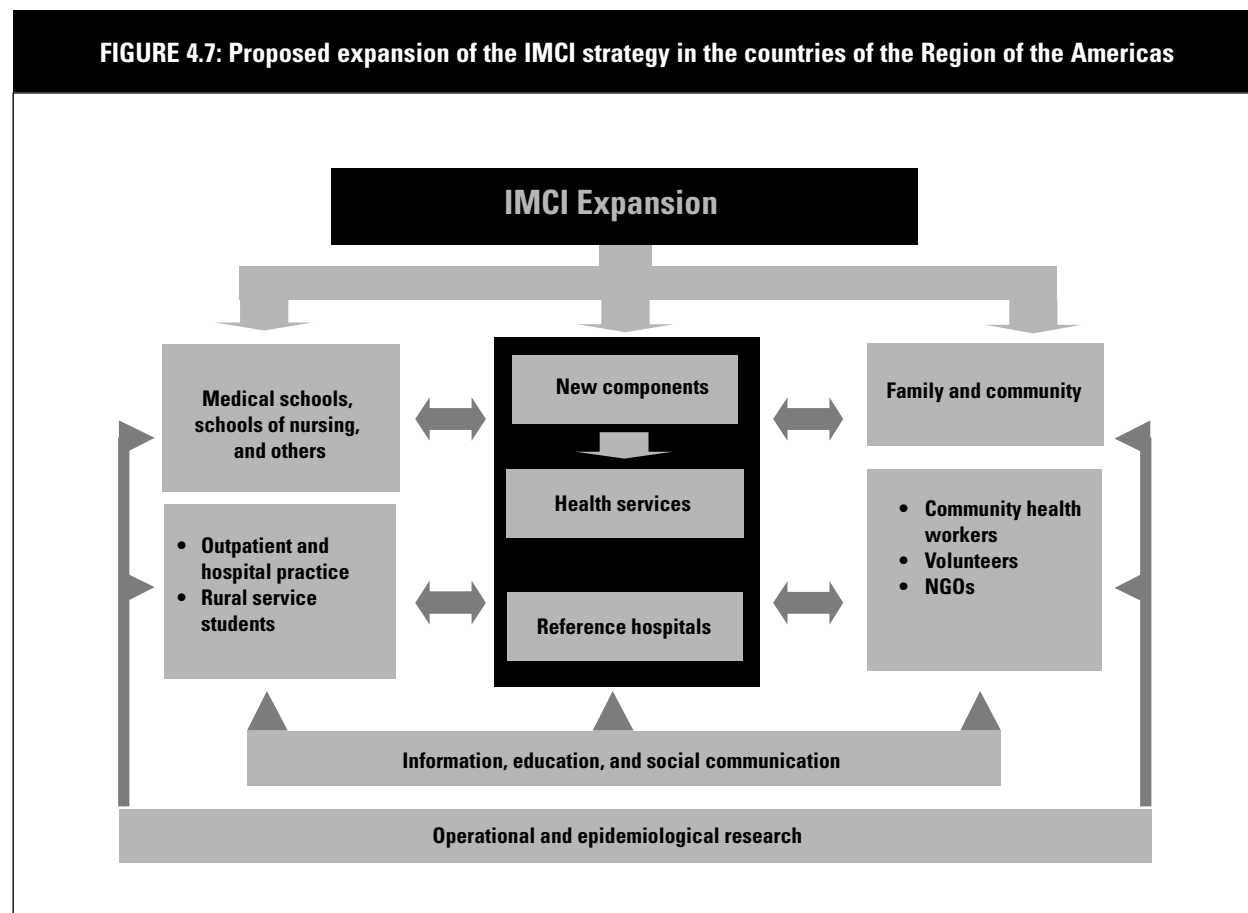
FIGURE 4.7: Proposed expansion of the IMCI strategy in the countries of the Region of the Americas

IMCI Expansion

Medical schools, schools of nursing, and others

New components

Family and community

Health services

- Outpatient and hospital practice
- Rural service students

Reference hospitals

- Community health workers
- Volunteers
- NGOs

Information, education, and social communication

Operational and epidemiological research